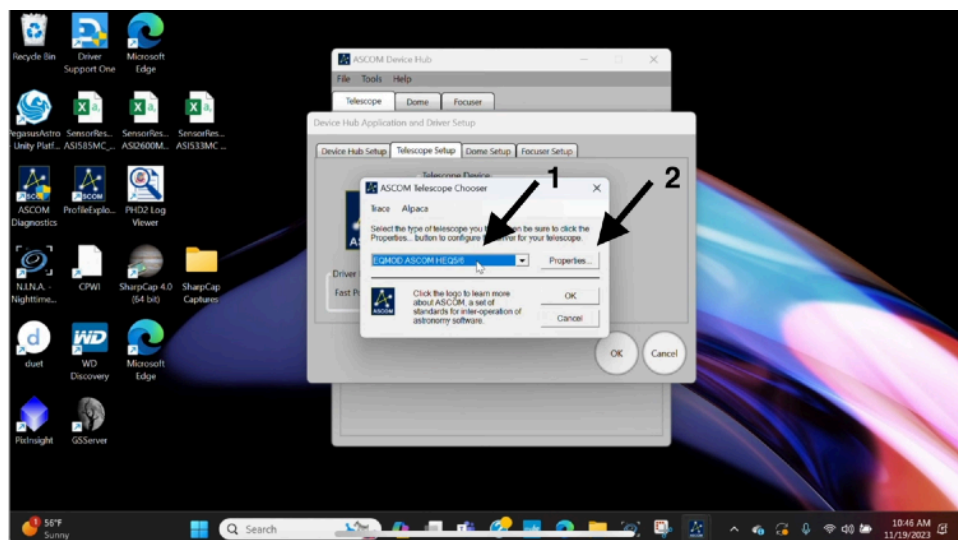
Recycle Bin

Driver Support One

Microsoft Edge

PegasusAstro Unity Platf...

SensorRes... ASI585MC_...

SensorRes... ASI2600M...

SensorRes... ASI533MC ...

ASCOM Diagnostics

ProfileExplo...

PHD2 Log Viewer

N.I.N.A. - Nighttime...

CPWI

SharpCap 4.0 (64 bit)

SharpCap Captures

duet

WD Discovery

Microsoft Edge

PixInsight

GSServer

ASCOM Device Hub

File Tools Help

Telescope Dome Focuser

Device Hub Application and Driver Setup

Device Hub Setup Telescope Setup Dome Setup Focuser Setup

Telescope Device

Driver

Fast P

ASCOM Telescope Chooser

Trace Alpaca

Select the type of telescope you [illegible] be sure to click the Properties... button to configure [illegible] driver for your telescope.

EQMOD ASCOM HEQ5/6

Properties...

Click the logo to learn more about ASCOM, a set of standards for inter-operation of astronomy software.

OK

Cancel

1

2

OK

Cancel

56°F Sunny

Search

10:46 AM 11/19/2023